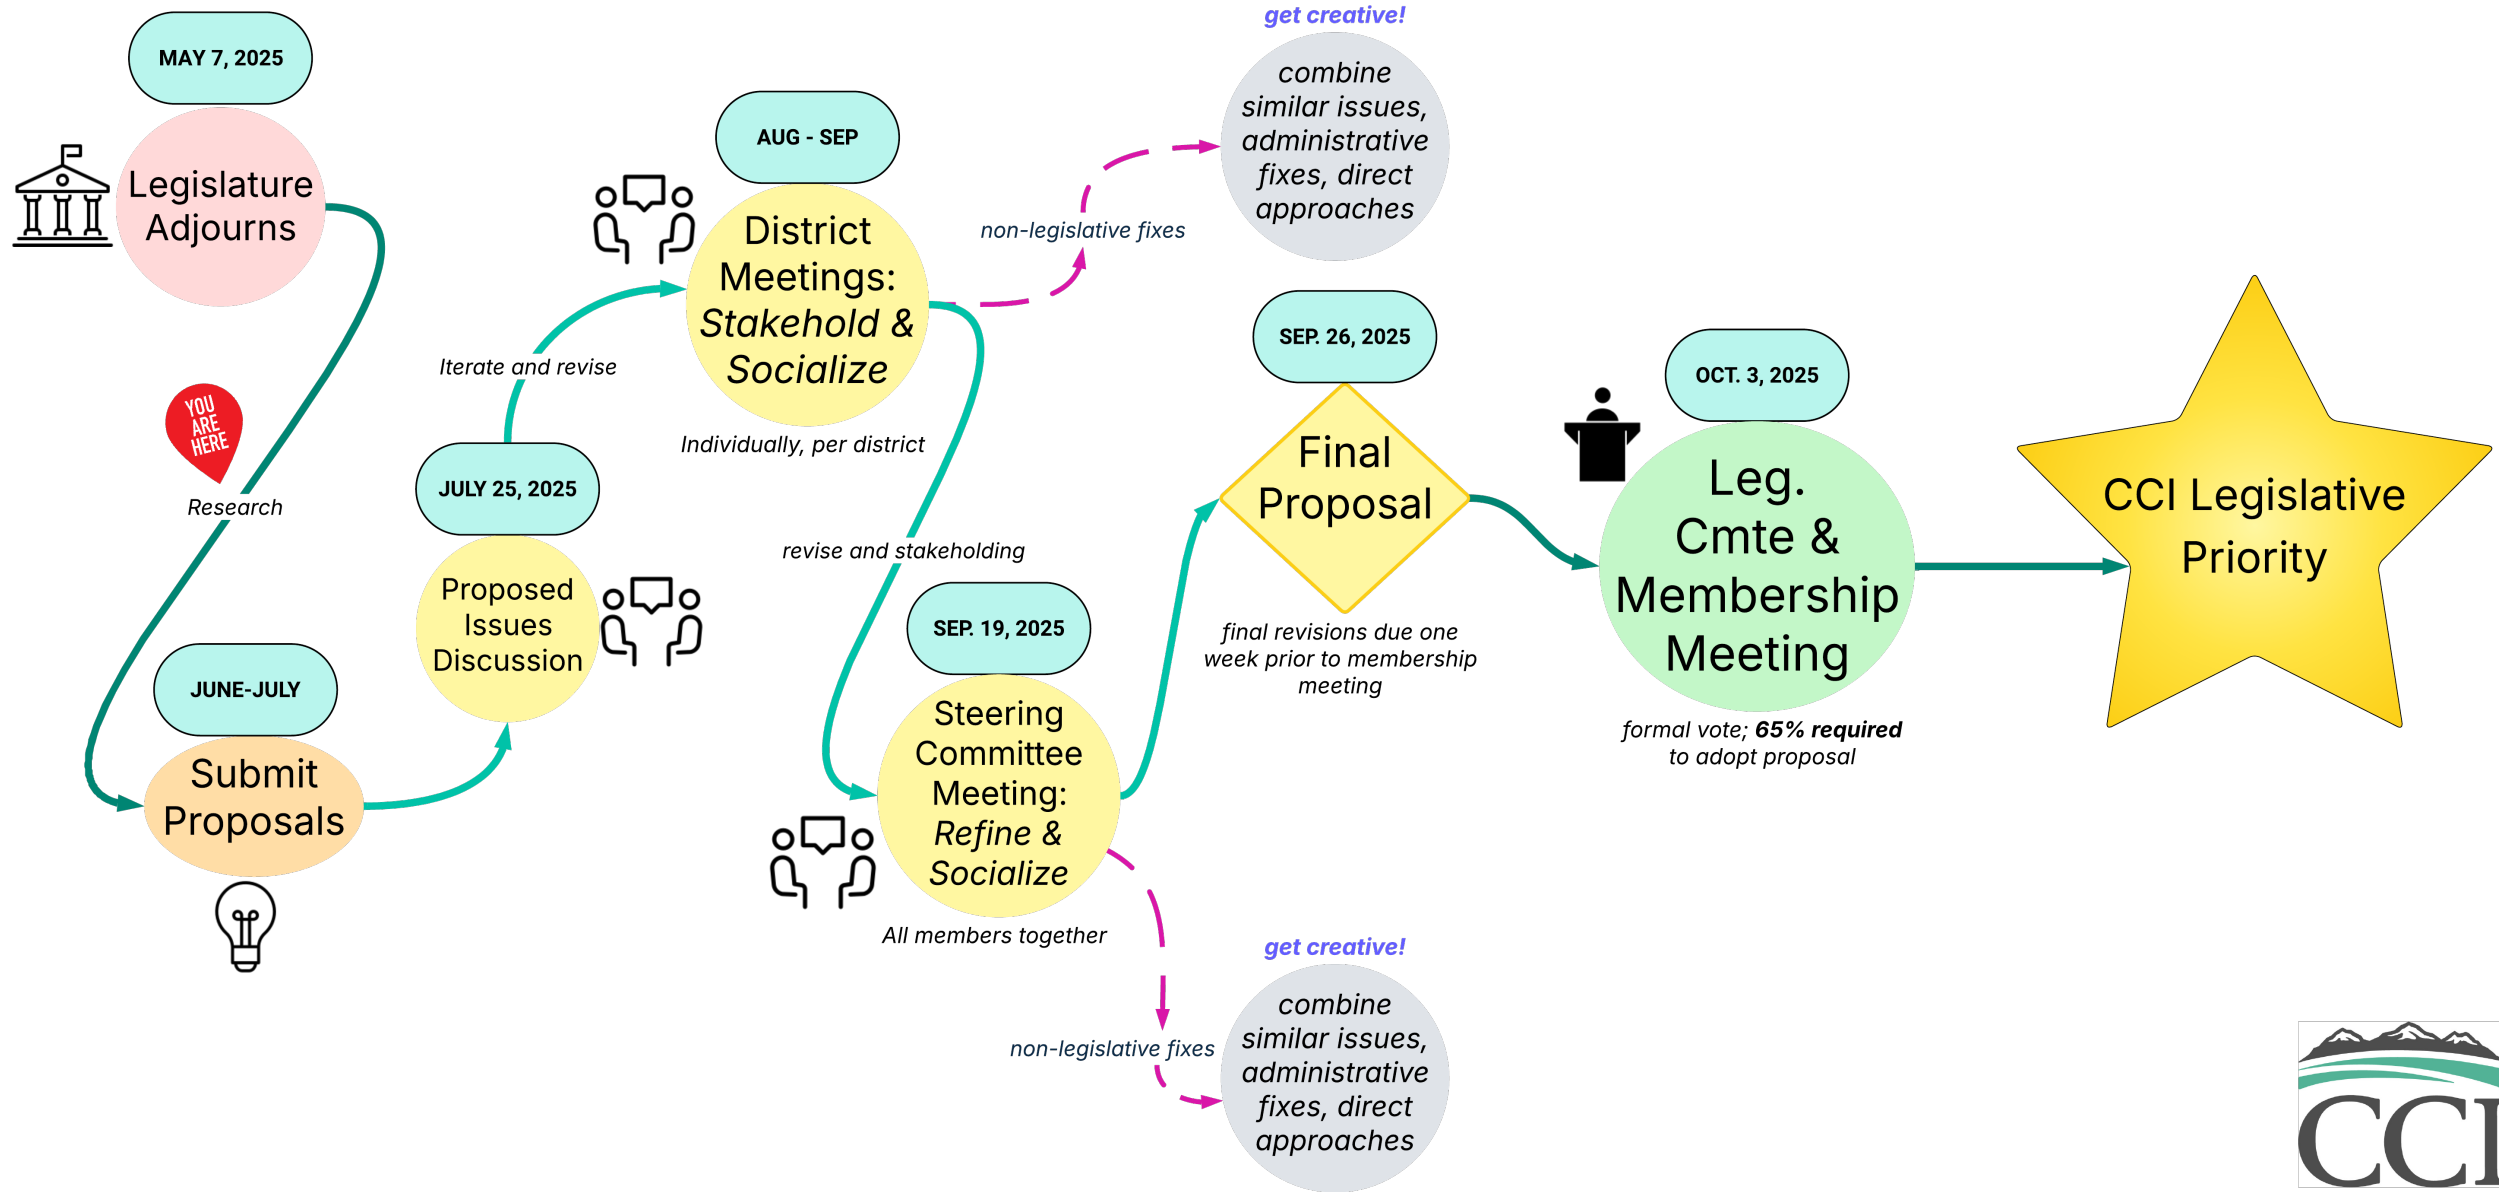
MAY 7, 2025

Legislature Adjourns

YOU ARE HERE

Research

JUNE-JULY

Submit Proposals

JULY 25, 2025

Proposed Issues Discussion

Iterate and revise

AUG - SEP

District Meetings: *Stakehold & Socialize*

Individually, per district

non-legislative fixes

get creative!

combine similar issues, administrative fixes, direct approaches

revise and stakeholding

SEP. 19, 2025

Steering Committee Meeting: *Refine & Socialize*

All members together

non-legislative fixes

get creative!

combine similar issues, administrative fixes, direct approaches

SEP. 26, 2025

Final Proposal

final revisions due one week prior to membership meeting

OCT. 3, 2025

Leg. Cmte & Membership Meeting

formal vote; **65% required** to adopt proposal

CCI Legislative Priority

CCI